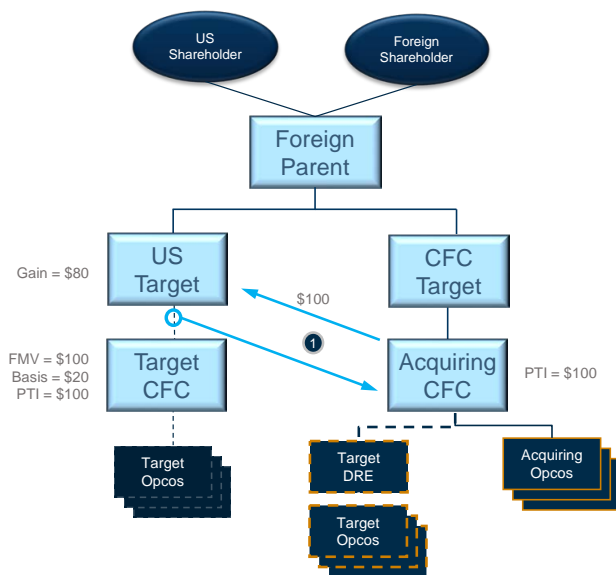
US Shareholder

Foreign Shareholder

Foreign Parent

Gain = $80

US Target

CFC Target

$100

1

FMV = $100
Basis = $20
PTI = $100

Target CFC

Acquiring CFC

PTI = $100

Target Opcos

Target DRE

Acquiring Opcos

Target Opcos